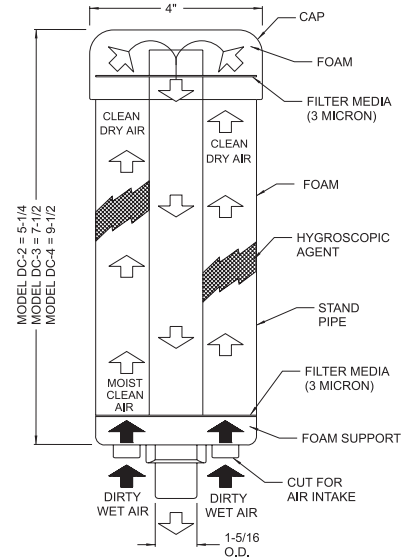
4"

CAP

FOAM

FILTER MEDIA (3 MICRON)

CLEAN DRY AIR

CLEAN DRY AIR

FOAM

HYGROSCOPIC AGENT

STAND PIPE

MODEL DC-2 = 5-1/4
MODEL DC-3 = 7-1/2
MODEL DC-4 = 9-1/2

MOIST CLEAN AIR

FILTER MEDIA (3 MICRON)

FOAM SUPPORT

CUT FOR AIR INTAKE

DIRTY WET AIR

DIRTY WET AIR

1-5/16 O.D.